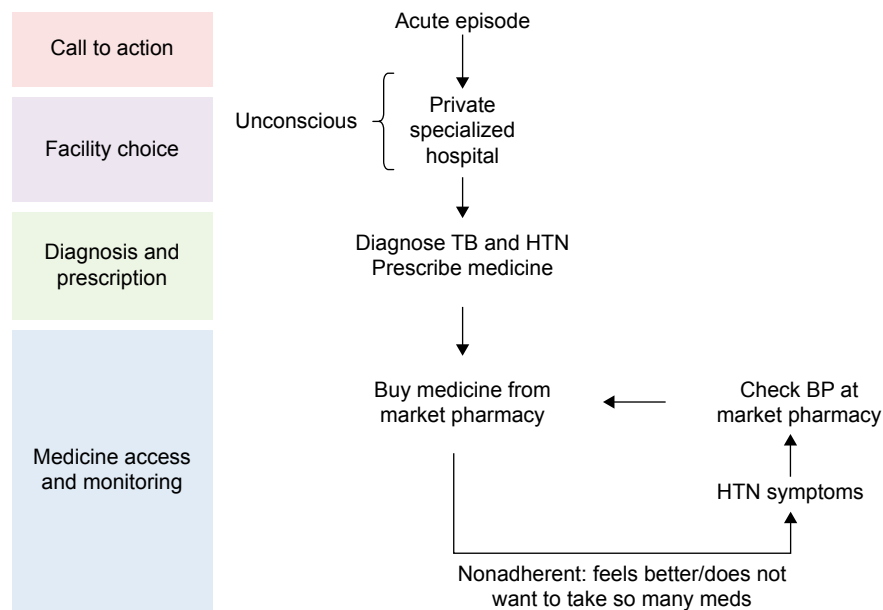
Call to action

Facility choice

Diagnosis and prescription

Medicine access and monitoring

Acute episode

Unconscious

Private specialized hospital

Diagnose TB and HTN
Prescribe medicine

Buy medicine from market pharmacy

Check BP at market pharmacy

HTN symptoms

Nonadherent: feels better/does not want to take so many meds